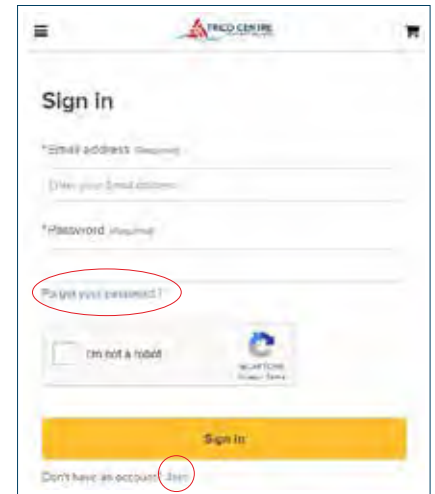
TRICO CENTRE

Sign in

*Email address (Required)

Enter your Email address

*Password (Required)

Forgot your password?

I'm not a robot

reCAPTCHA
Privacy - Terms

Sign in

Don't have an account? Join